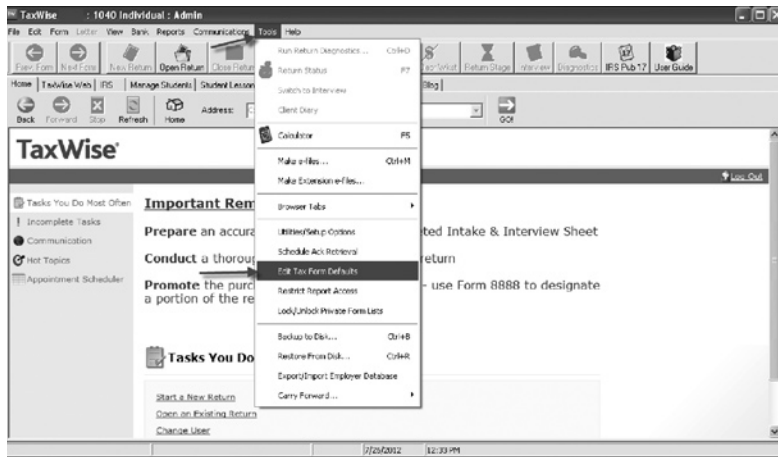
TaxWise : 1040 Individual : Admin

File Edit Form Letter View Bank Reports Communications Tools Help

Prev Form Next Form New Return Open Return Close Return Tax What Return Stage Interview Diagnostics IRS Pub 17 User Guide

Home TaxWise Web IRS Manage Students Student Lesson Blog

Back Forward Stop Refresh Home Address: GO!

TaxWise

Log Out

Tasks You Do Most Often

Incomplete Tasks

Communication

Hot Topics

Appointment Scheduler

Important Rem

Prepare an accura ted Intake & Interview Sheet

Conduct a thorou return

Promote the purc – use Form 8888 to designate a portion of the re

Tasks You Do

Start a New Return

Open an Existing Return

Change User

Run Return Diagnostics ... Ctrl+D

Return Status F7

Switch to Interview

Client Diary

Calculator F5

Make e-files... Ctrl+M

Make Extension e-Files...

Browser Tabs

Utilities/Setup Options

Schedule Ack Retrieval

Edit Tax Form Defaults

Restrict Report Access

Lock/Unlock Private Form Lists

Backup to Disk... Ctrl+B

Restore From Disk... Ctrl+R

Export/Import Employer Database

Carry Forward ...

7/25/2012 12:33 PM